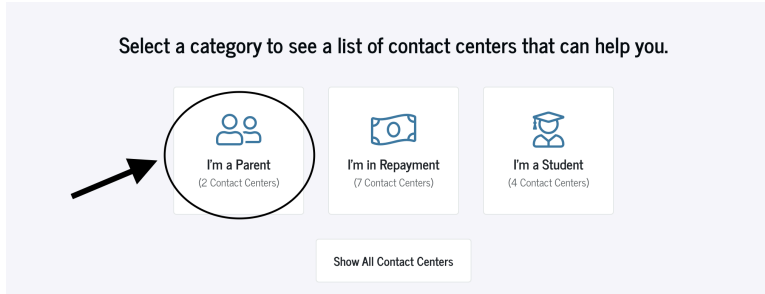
Select a category to see a list of contact centers that can help you.

I'm a Parent
(2 Contact Centers)

I'm in Repayment
(7 Contact Centers)

I'm a Student
(4 Contact Centers)

Show All Contact Centers